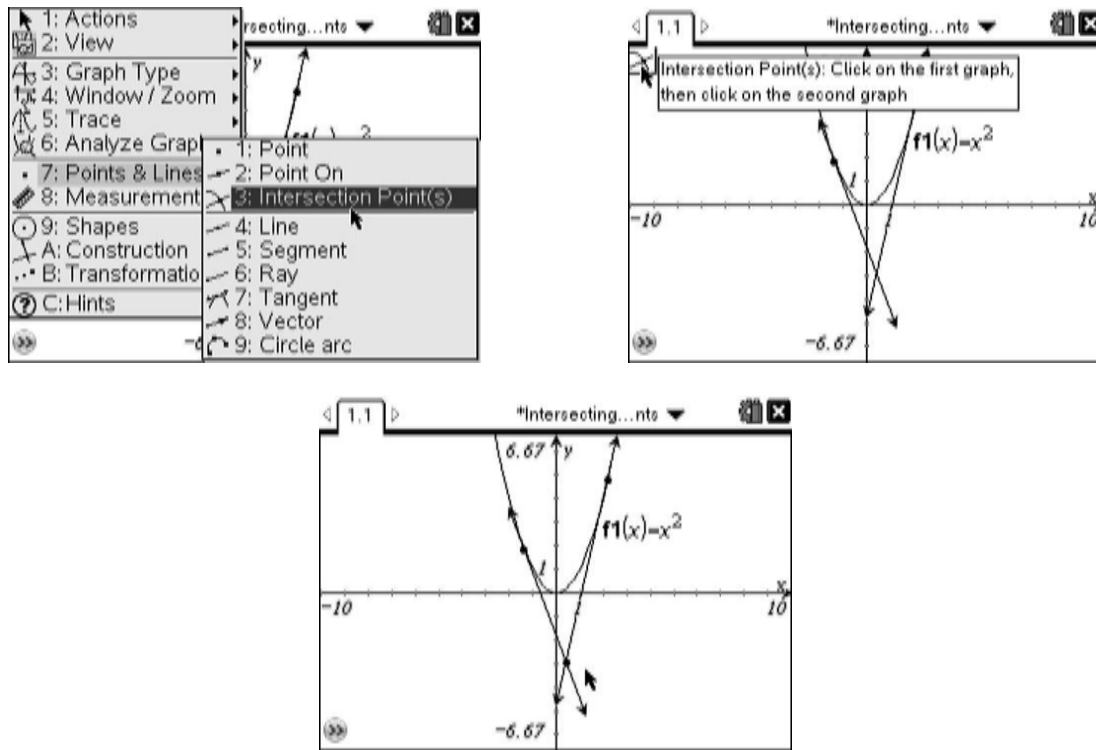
1: Actions
2: View
3: Graph Type
4: Window / Zoom
5: Trace
6: Analyze Graph
7: Points & Lines
8: Measurement
9: Shapes
A: Construction
B: Transformation
C: Hints

rsecting...nts

y

1: Point
2: Point On
3: Intersection Point(s)
4: Line
5: Segment
6: Ray
7: Tangent
8: Vector
9: Circle arc

-6

1.1

*Intersecting...nts

Intersection Point(s): Click on the first graph, then click on the second graph

$f1(x)=x^2$

1

-10

10

x

-6.67

1.1

*Intersecting...nts

6.67

y

$f1(x)=x^2$

1

-10

10

x

-6.67